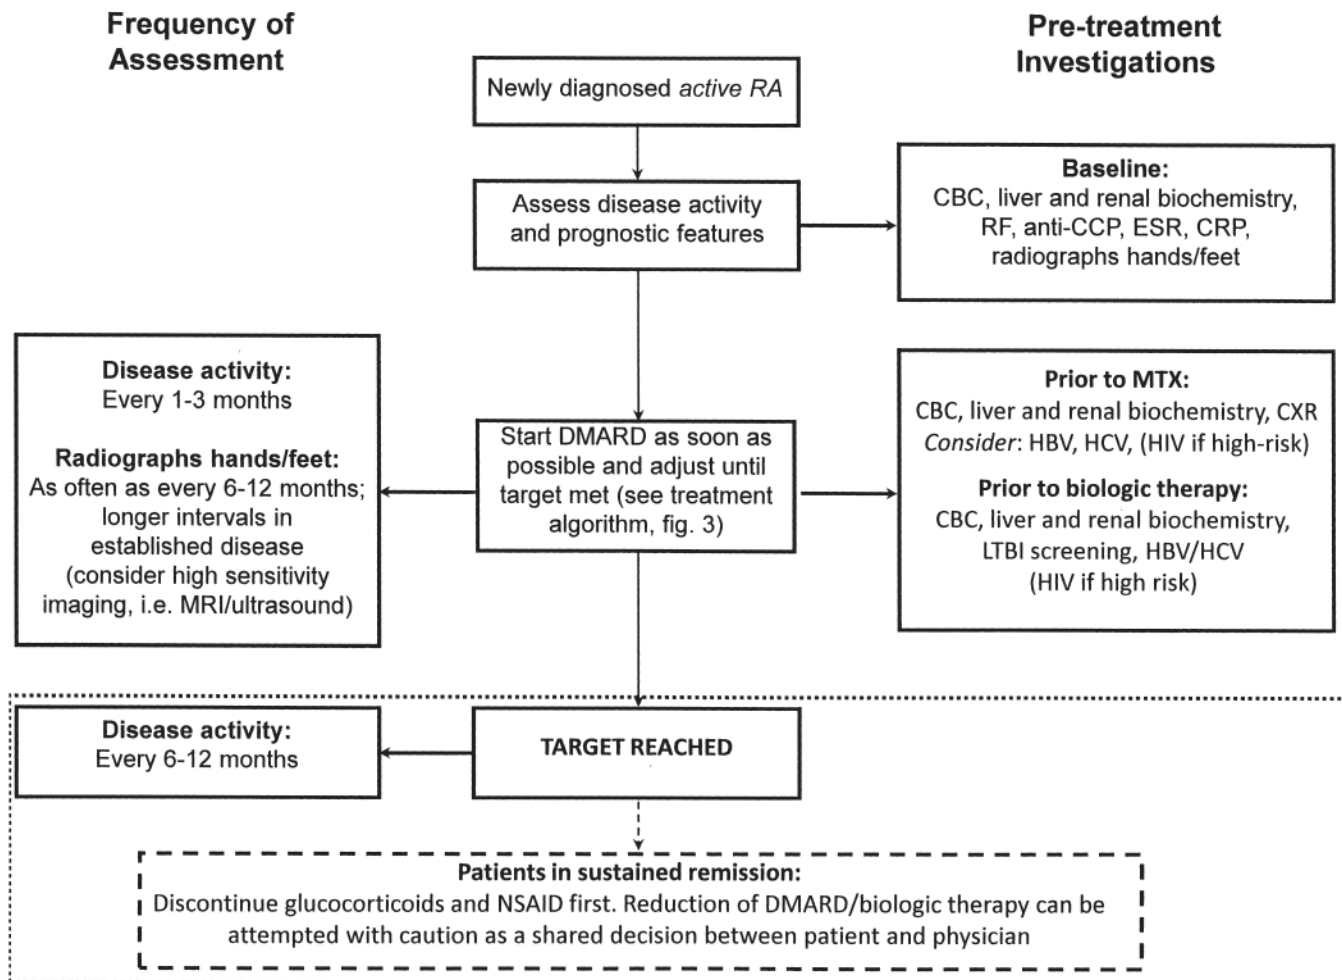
Frequency of Assessment

Pre-treatment Investigations

Newly diagnosed *active RA*

Assess disease activity and prognostic features

**Baseline:**
CBC, liver and renal biochemistry, RF, anti-CCP, ESR, CRP, radiographs hands/feet

**Disease activity:**
Every 1-3 months

**Radiographs hands/feet:**
As often as every 6-12 months; longer intervals in established disease (consider high sensitivity imaging, i.e. MRI/ultrasound)

Start DMARD as soon as possible and adjust until target met (see treatment algorithm, fig. 3)

**Prior to MTX:**
CBC, liver and renal biochemistry, CXR
*Consider*: HBV, HCV, (HIV if high-risk)

**Prior to biologic therapy:**
CBC, liver and renal biochemistry, LTBI screening, HBV/HCV (HIV if high risk)

**Disease activity:**
Every 6-12 months

TARGET REACHED

**Patients in sustained remission:**
Discontinue glucocorticoids and NSAID first. Reduction of DMARD/biologic therapy can be attempted with caution as a shared decision between patient and physician